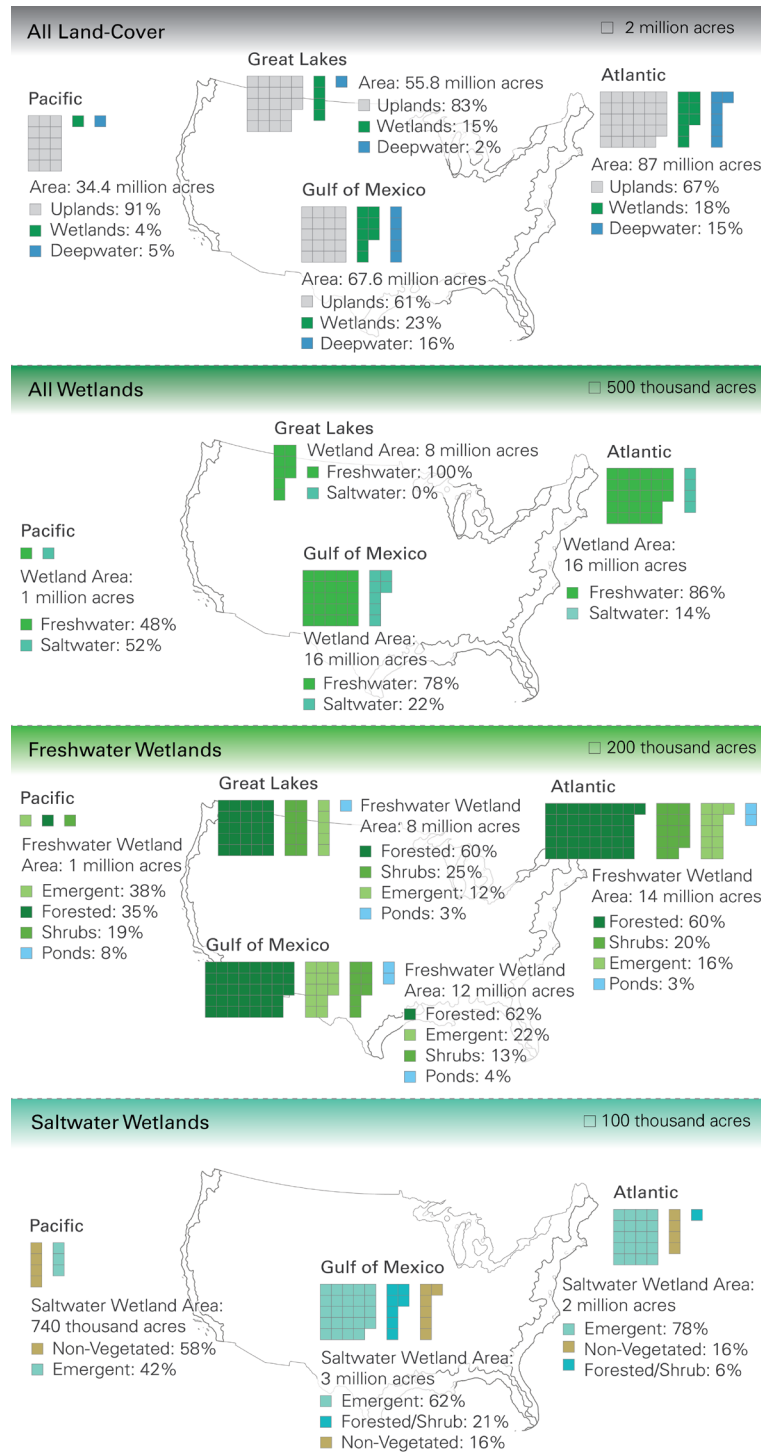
All Land-Cover

2 million acres

Great Lakes
Area: 55.8 million acres
Uplands: 83%
Wetlands: 15%
Deepwater: 2%

Pacific
Area: 34.4 million acres
Uplands: 91%
Wetlands: 4%
Deepwater: 5%

Atlantic
Area: 87 million acres
Uplands: 67%
Wetlands: 18%
Deepwater: 15%

Gulf of Mexico
Area: 67.6 million acres
Uplands: 61%
Wetlands: 23%
Deepwater: 16%

All Wetlands

500 thousand acres

Great Lakes
Wetland Area: 8 million acres
Freshwater: 100%
Saltwater: 0%

Atlantic
Wetland Area: 16 million acres
Freshwater: 86%
Saltwater: 14%

Pacific
Wetland Area: 1 million acres
Freshwater: 48%
Saltwater: 52%

Gulf of Mexico
Wetland Area: 16 million acres
Freshwater: 78%
Saltwater: 22%

Freshwater Wetlands

200 thousand acres

Pacific
Freshwater Wetland Area: 1 million acres
Emergent: 38%
Forested: 35%
Shrubs: 19%
Ponds: 8%

Great Lakes
Freshwater Wetland Area: 8 million acres
Forested: 60%
Shrubs: 25%
Emergent: 12%
Ponds: 3%

Atlantic
Freshwater Wetland Area: 14 million acres
Forested: 60%
Shrubs: 20%
Emergent: 16%
Ponds: 3%

Gulf of Mexico
Freshwater Wetland Area: 12 million acres
Forested: 62%
Emergent: 22%
Shrubs: 13%
Ponds: 4%

Saltwater Wetlands

100 thousand acres

Atlantic
Saltwater Wetland Area: 2 million acres
Emergent: 78%
Non-Vegetated: 16%
Forested/Shrub: 6%

Pacific
Saltwater Wetland Area: 740 thousand acres
Non-Vegetated: 58%
Emergent: 42%

Gulf of Mexico
Saltwater Wetland Area: 3 million acres
Emergent: 62%
Forested/Shrub: 21%
Non-Vegetated: 16%